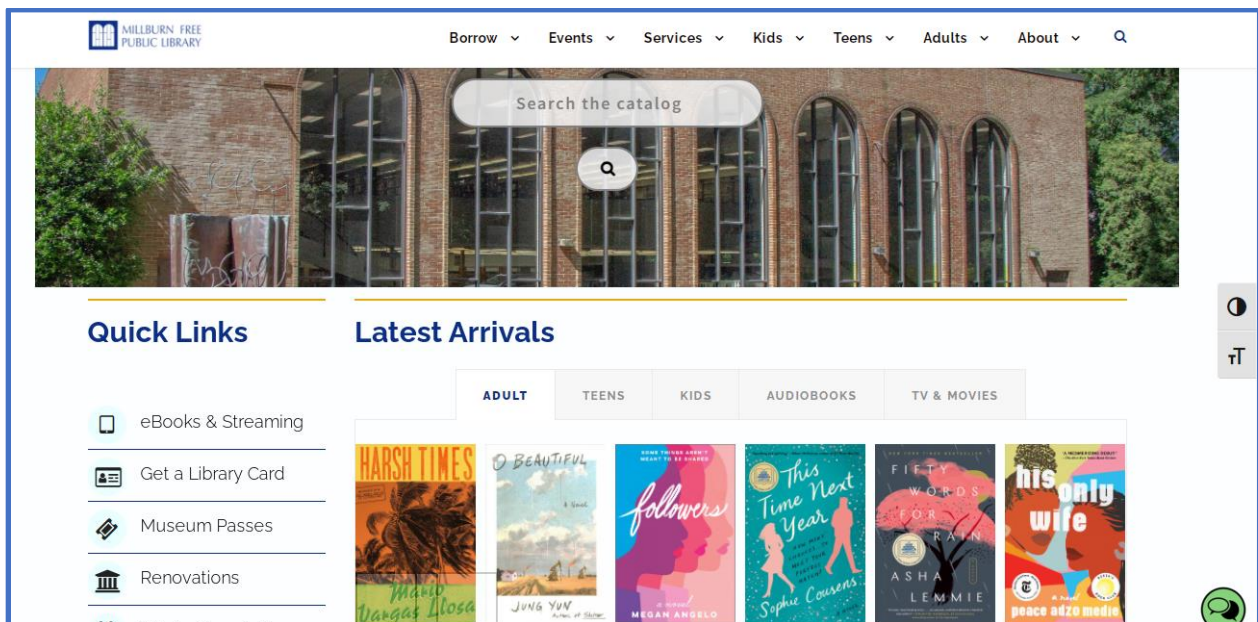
MILLBURN FREE PUBLIC LIBRARY

Borrow Events Services Kids Teens Adults About

Search the catalog

Quick Links

eBooks & Streaming

Get a Library Card

Museum Passes

Renovations

Latest Arrivals

ADULT TEENS KIDS AUDIOBOOKS TV & MOVIES

HARSH TIMES
Mario Vargas Llosa

O BEAUTIFUL
A Novel
JUNG YUN

SOME THINGS AREN'T MEANT TO BE SHARED
followers
A NOVEL
MEGAN ANGELO

This Time Next Year
Sophie Cousens

FIFTY WORDS FOR RAIN
ASHA LEMMIE

his only wife
A Novel
peace adzo medie